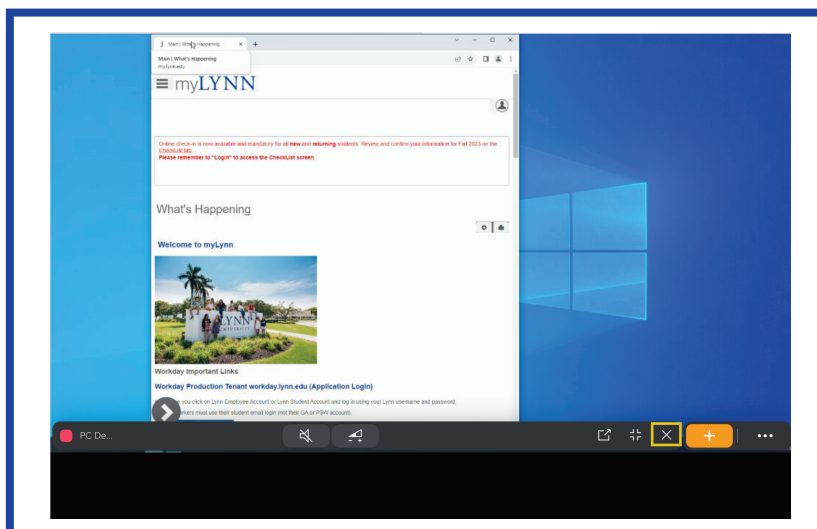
Main | What's Happening ×
+

Main | What's Happening
my.lynn.edu

myLYNN

Online check-in is now available and mandatory for all new and returning students. Review and confirm your information for Fall 2023 on the CheckList tab.
Please remember to "Login" to access the CheckList screen.

What's Happening

Welcome to myLynn

LYNN UNIVERSITY

Workday Important Links

Workday Production Tenant workday.lynn.edu (Application Login)

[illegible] you click on Lynn Employee Account or Lynn Student Account and log in using your Lynn username and password.
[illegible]mers must use their student email login (not their GA or PSW account).

PC De...